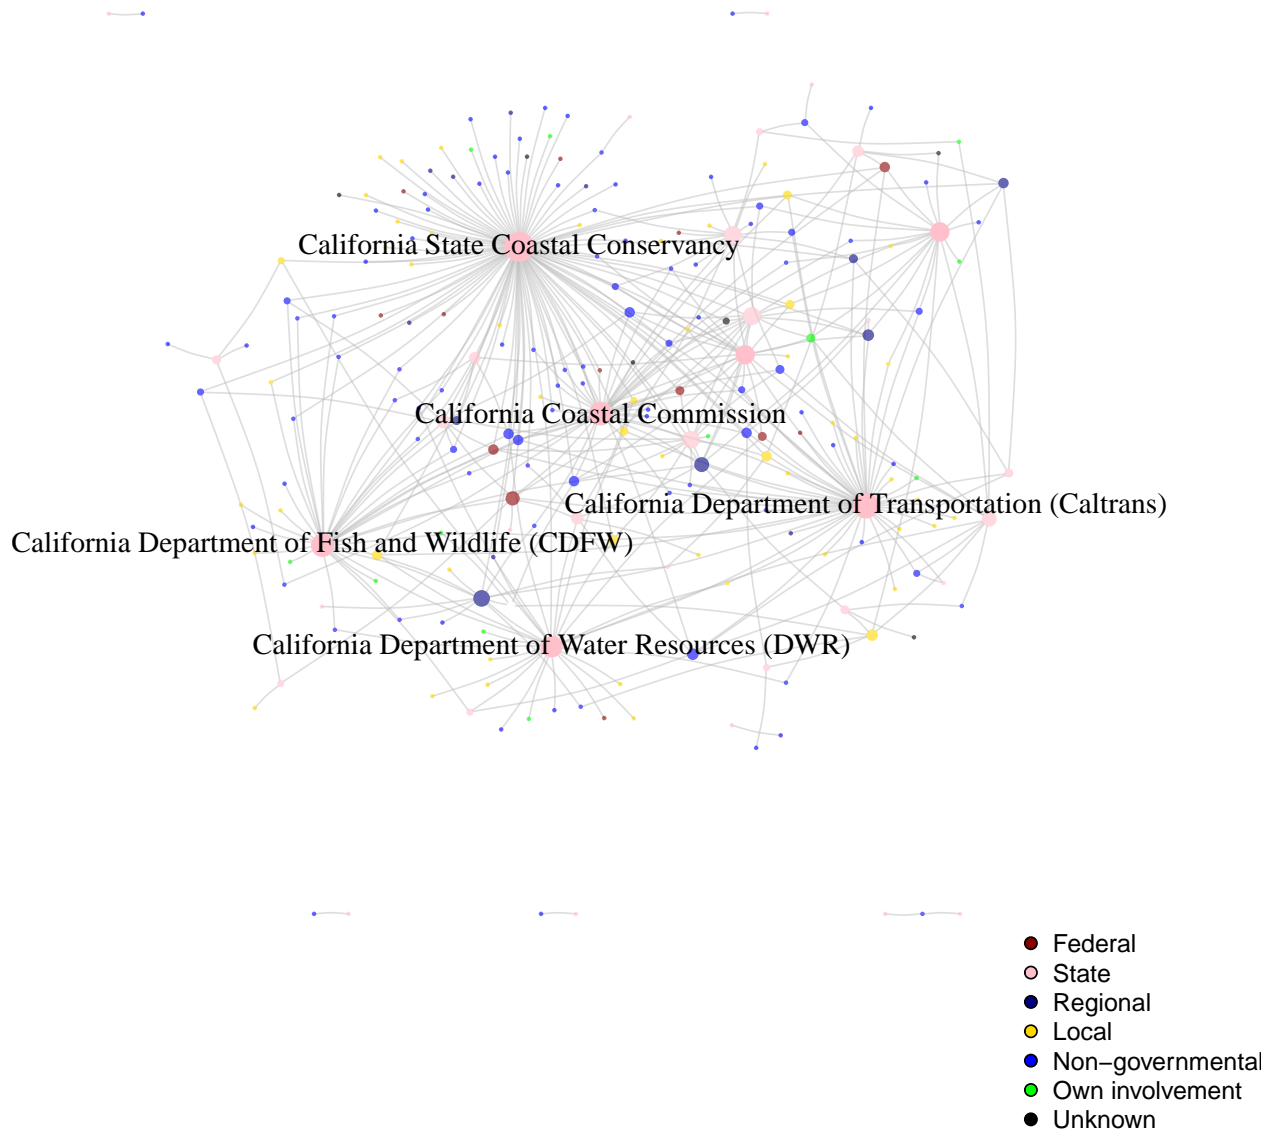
California State Coastal Conservancy

California Coastal Commission

California Department of Transportation (Caltrans)

California Department of Fish and Wildlife (CDFW)

California Department of Water Resources (DWR)

Federal
State
Regional
Local
Non−governmental
Own involvement
Unknown